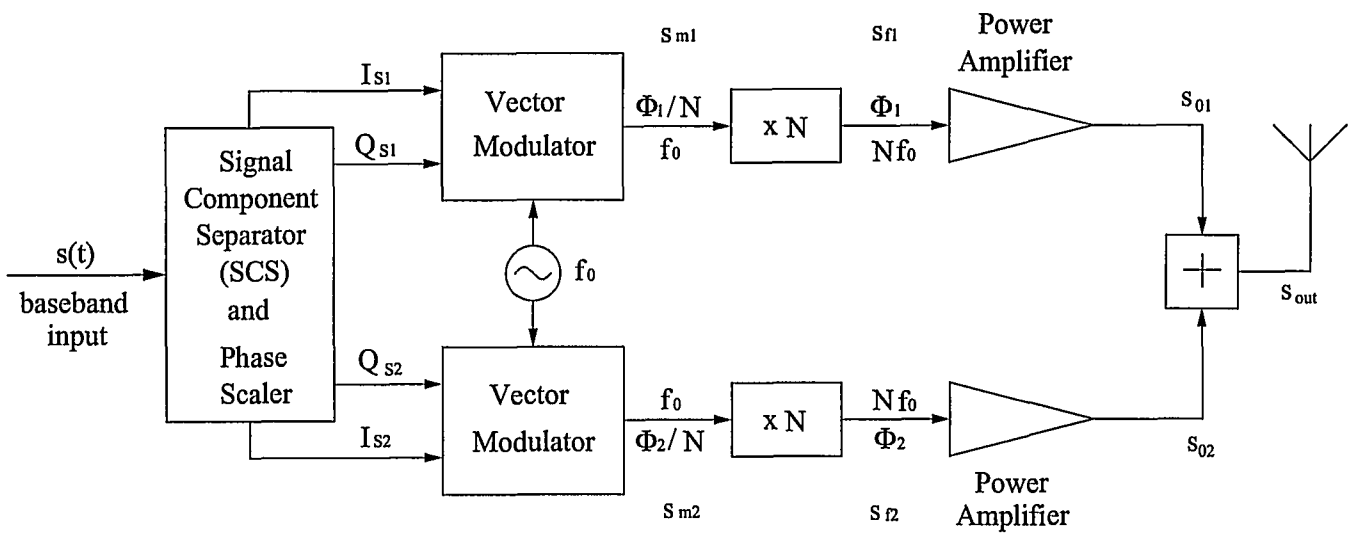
$S_{m1}$

$S_{f1}$

Power Amplifier

$I_{S1}$

$Q_{S1}$

Signal Component Separator (SCS) and Phase Scaler

Vector Modulator

$\Phi_1/N$

$f_0$

x N

$\Phi_1$

$Nf_0$

$S_{01}$

s(t)

baseband input

$f_0$

$S_{out}$

$Q_{S2}$

$I_{S2}$

Vector Modulator

$f_0$

$\Phi_2/N$

x N

$Nf_0$

$\Phi_2$

$S_{02}$

$S_{m2}$

$S_{f2}$

Power Amplifier